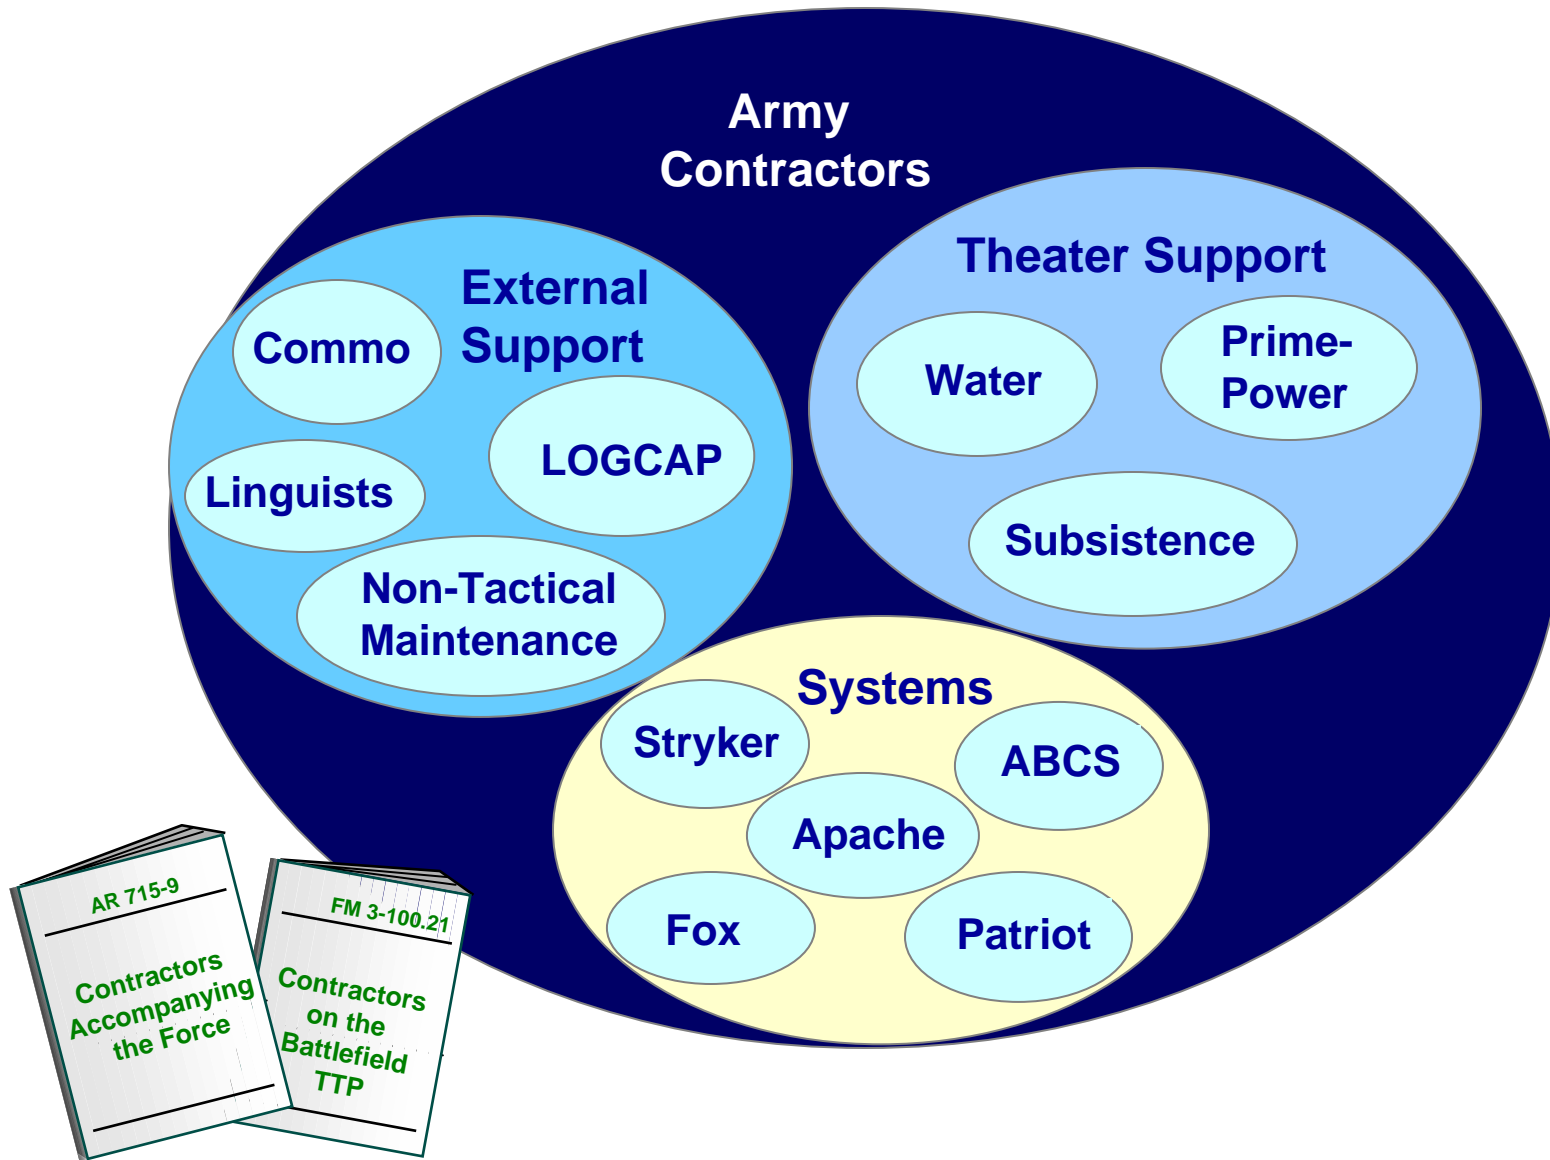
Army Contractors

External Support

Commo

Linguists

LOGCAP

Non-Tactical Maintenance

Theater Support

Water

Prime-Power

Subsistence

Systems

Stryker

ABCS

Apache

Fox

Patriot

AR 715-9

Contractors Accompanying the Force

FM 3-100.21

Contractors on the Battlefield TTP